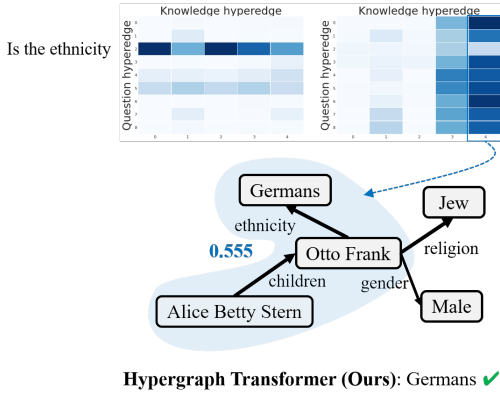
Is the ethnicity

Knowledge hyperedge

Question hyperedge

0 1 2 3 4

Knowledge hyperedge

0 1 2 3 4

Germans

ethnicity

0.555

Otto Frank

Jew

religion

children

gender

Alice Betty Stern

Male

**Hypergraph Transformer (Ours)**: Germans ✔